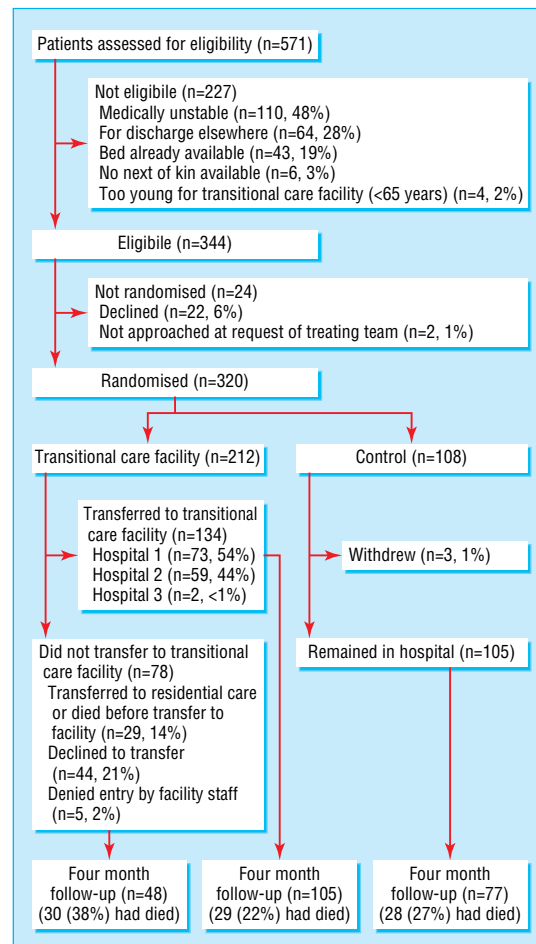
Patients assessed for eligibility (n=571)

Not eligibile (n=227)
Medically unstable (n=110, 48%)
For discharge elsewhere (n=64, 28%)
Bed already available (n=43, 19%)
No next of kin available (n=6, 3%)
Too young for transitional care facility (<65 years) (n=4, 2%)

Eligibile (n=344)

Not randomised (n=24)
Declined (n=22, 6%)
Not approached at request of treating team (n=2, 1%)

Randomised (n=320)

Transitional care facility (n=212)

Control (n=108)

Transferred to transitional care facility (n=134)
Hospital 1 (n=73, 54%)
Hospital 2 (n=59, 44%)
Hospital 3 (n=2, <1%)

Withdrew (n=3, 1%)

Did not transfer to transitional care facility (n=78)
Transferred to residential care or died before transfer to facility (n=29, 14%)
Declined to transfer (n=44, 21%)
Denied entry by facility staff (n=5, 2%)

Remained in hospital (n=105)

Four month follow-up (n=48) (30 (38%) had died)

Four month follow-up (n=105) (29 (22%) had died)

Four month follow-up (n=77) (28 (27%) had died)